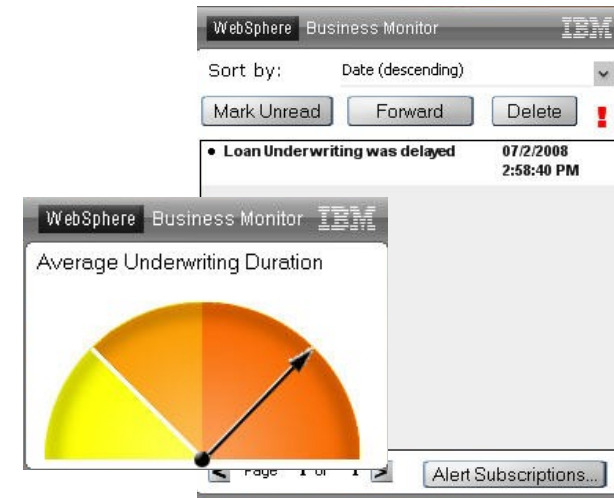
WebSphere Business Monitor IBM

Sort by: Date (descending)

Mark Unread Forward Delete !

• Loan Underwriting was delayed 07/2/2008 2:58:40 PM

WebSphere Business Monitor IBM

Average Underwriting Duration

Page 1 of 1

Alert Subscriptions...